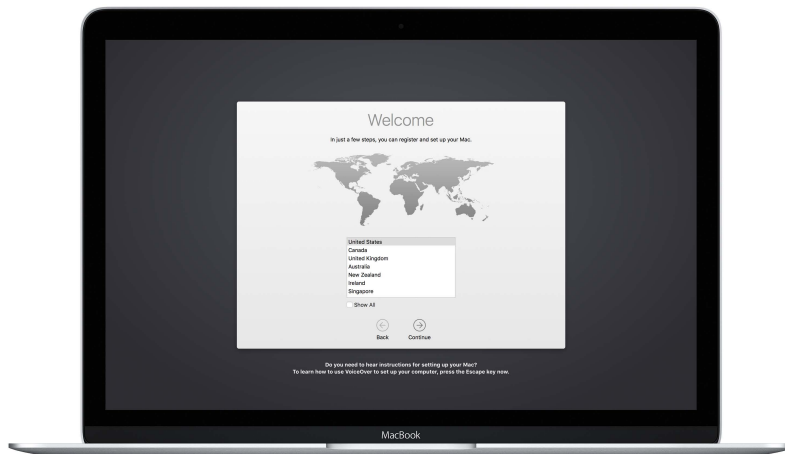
Welcome

In just a few steps, you can register and set up your Mac.

United States
Canada
United Kingdom
Australia
New Zealand
Ireland
Singapore

Show All

Back Continue

Do you need to hear instructions for setting up your Mac?
To learn how to use VoiceOver to set up your computer, press the Escape key now.

MacBook